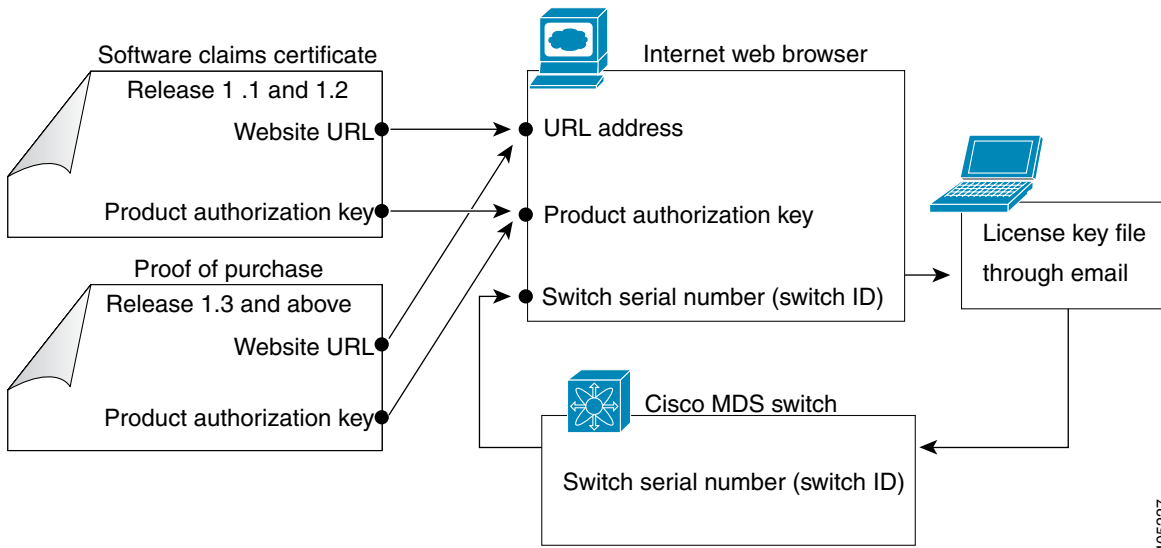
Software claims certificate
Release 1 .1 and 1.2
Website URL
Product authorization key

Proof of purchase
Release 1.3 and above
Website URL
Product authorization key

Internet web browser
URL address
Product authorization key
Switch serial number (switch ID)

License key file through email

Cisco MDS switch
Switch serial number (switch ID)

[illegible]